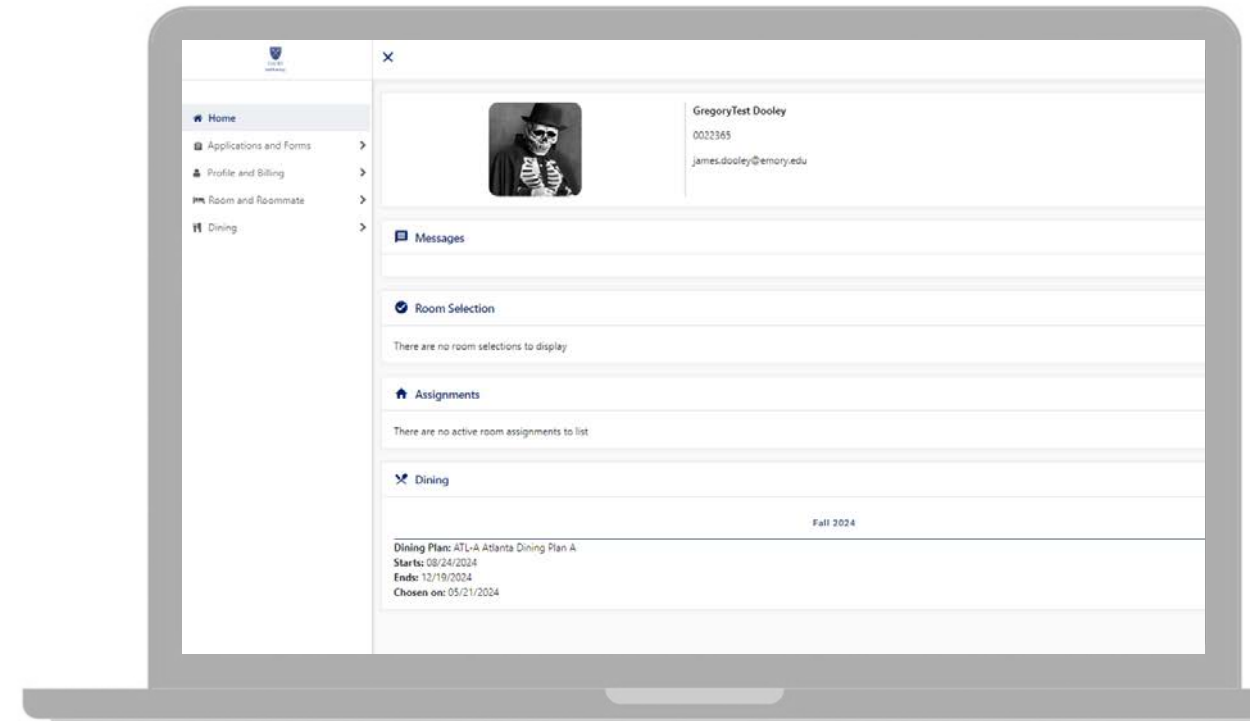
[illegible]

×

Home
Applications and Forms >
Profile and Billing >
Room and Roommate >
Dining >

GregoryTest Dooley
0022365
james.dooley@emory.edu

Messages

Room Selection

There are no room selections to display

Assignments

There are no active room assignments to list

Dining

Fall 2024

Dining Plan: ATL-A Atlanta Dining Plan A
Starts: 08/24/2024
Ends: 12/19/2024
Chosen on: 05/21/2024